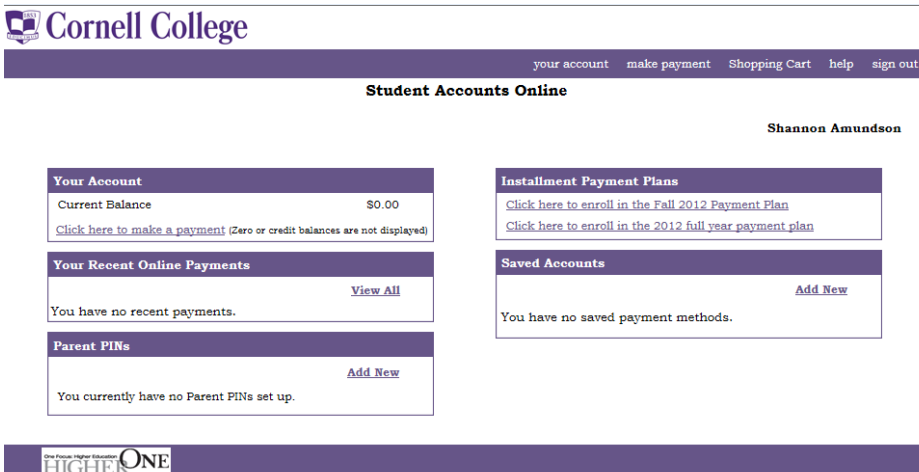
Cornell College

your account make payment Shopping Cart help sign out

Student Accounts Online

Shannon Amundson

Your Account

Current Balance $0.00

Click here to make a payment (Zero or credit balances are not displayed)

Your Recent Online Payments

View All

You have no recent payments.

Parent PINs

Add New

You currently have no Parent PINs set up.

Installment Payment Plans

Click here to enroll in the Fall 2012 Payment Plan

Click here to enroll in the 2012 full year payment plan

Saved Accounts

Add New

You have no saved payment methods.

One Focus: Higher Education HIGHER ONE